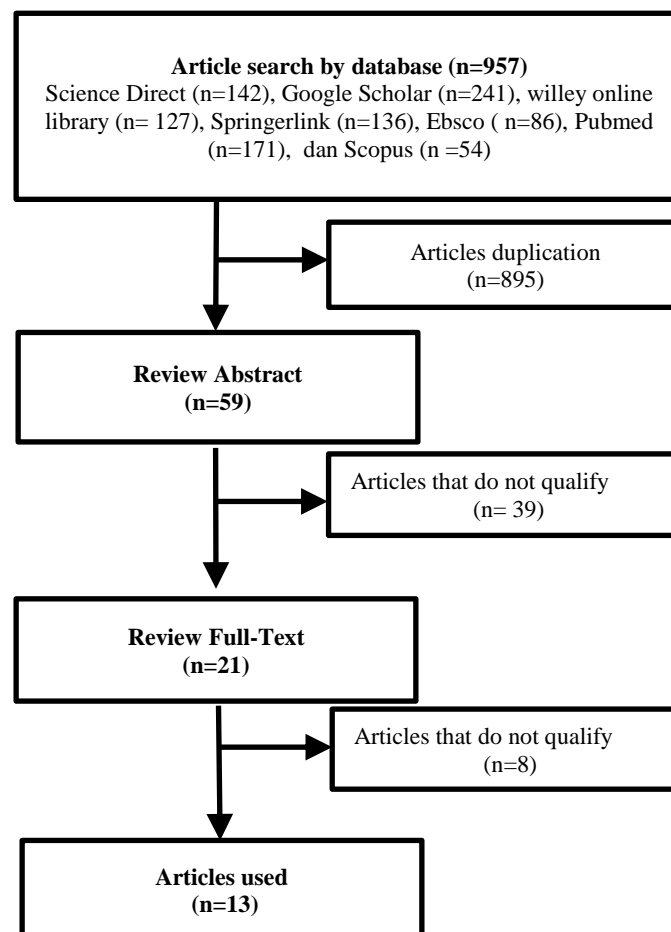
Article search by database (n=957)
Science Direct (n=142), Google Scholar (n=241), willey online library (n= 127), Springerlink (n=136), Ebsco ( n=86), Pubmed (n=171), dan Scopus (n =54)

Articles duplication
(n=895)

Review Abstract
(n=59)

Articles that do not qualify
(n= 39)

Review Full-Text
(n=21)

Articles that do not qualify
(n=8)

Articles used
(n=13)